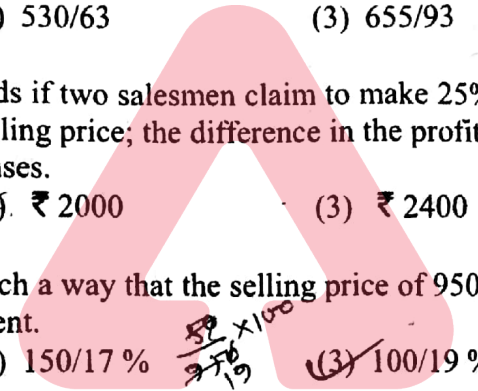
) 530/63 (3) 655/93

ds if two salesmen claim to make 25% lling price; the difference in the profit ses.

). ₹ 2000 (3) ₹ 2400

ch a way that the selling price of 950 ent.

) 150/17 % $\frac{50}{950} \times 100$ (3) 100/19 %